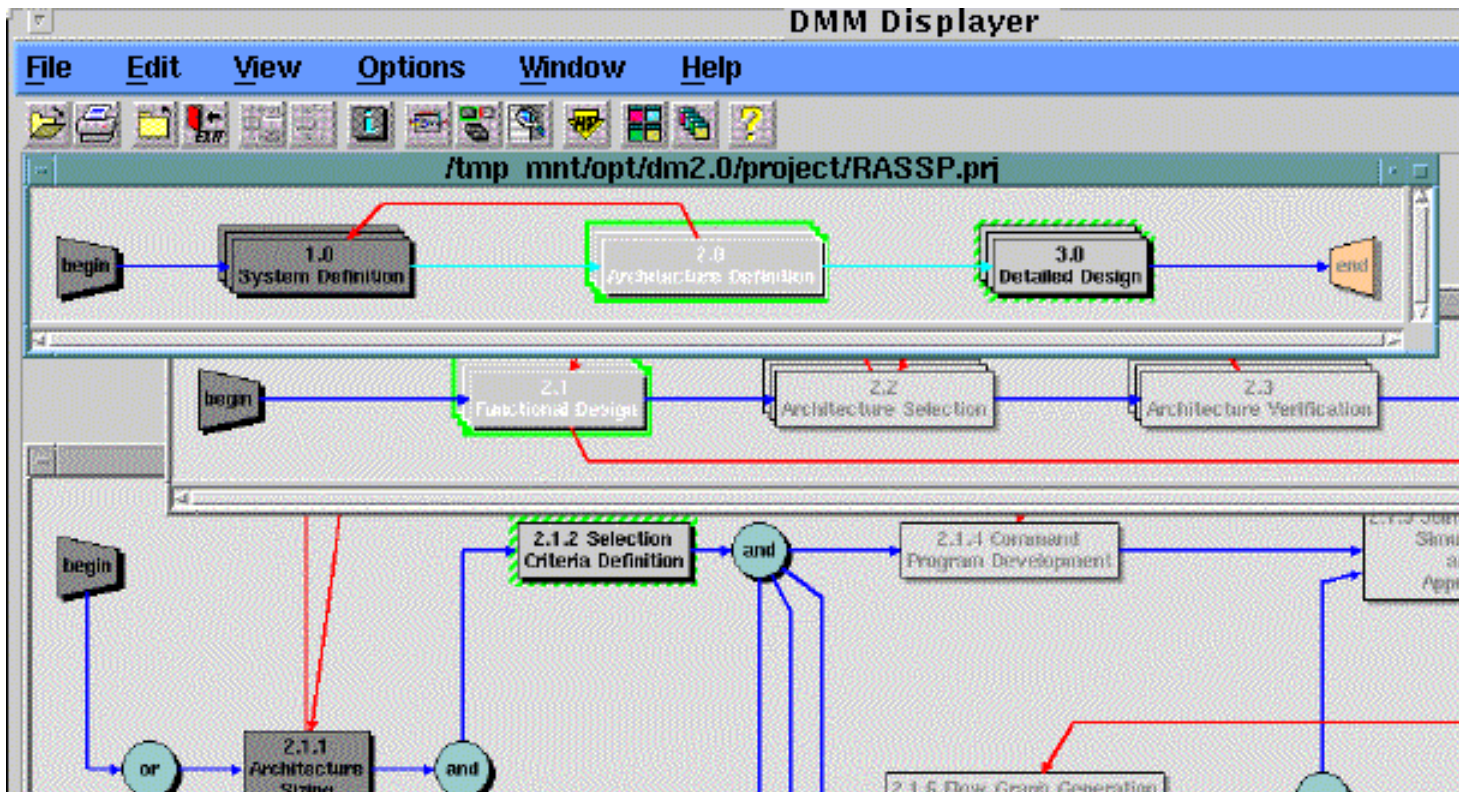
DMM Displayer

File Edit View Options Window Help

EXIT

/tmp mnt/opt/dm2.0/project/RASSP.prj

begin

1.0 System Definition

2.0 Architecture Definition

3.0 Detailed Design

end

begin

2.1 Functional Design

2.2 Architecture Selection

2.3 Architecture Verification

begin

2.1.2 Selection Criteria Definition

and

2.1.4 Command Program Development

2.1.5 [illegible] Simu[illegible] a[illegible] App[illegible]

or

2.1.1 Architecture Sizing

and

2.1.6 Flow Graph Generation